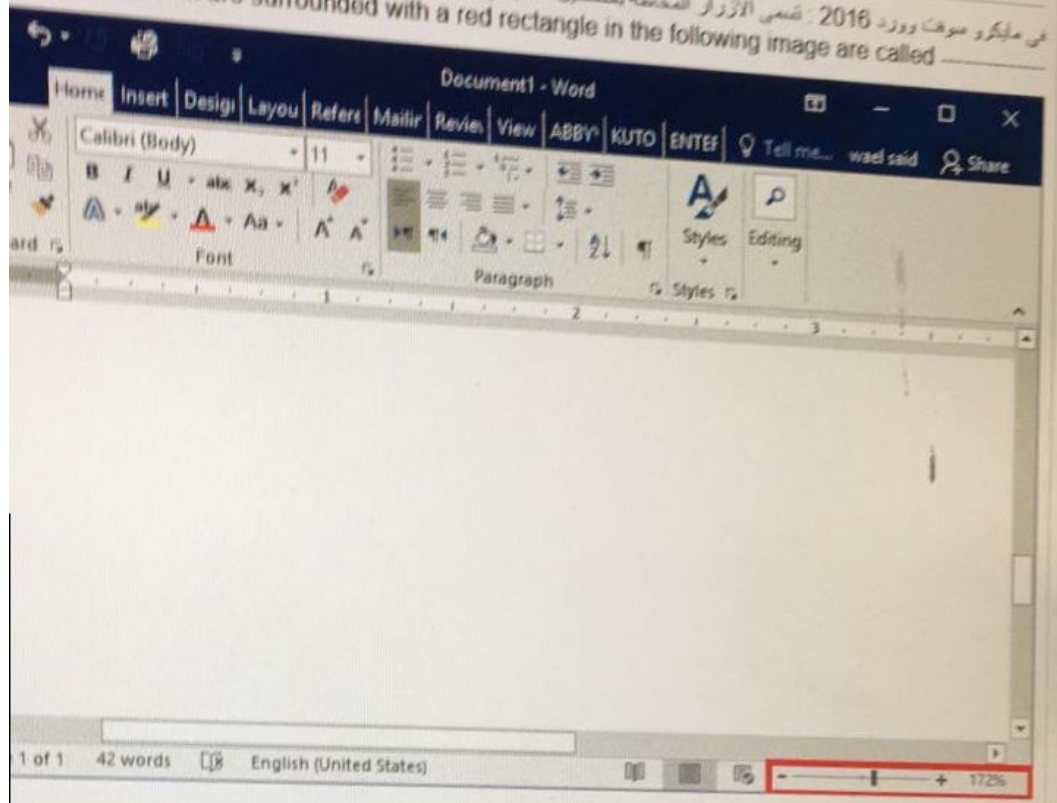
في مايكرو سوفت وورد 2016 : تسمى الازرار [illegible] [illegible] surrounded with a red rectangle in the following image are called ______

Document1 - Word

Home Insert Desig Layou Refere Mailir Revie View ABBY KUTO ENTEF Tell me... wael said Share

Calibri (Body) 11

Font

Paragraph

Styles

Editing

Styles

ard

1 of 1 42 words English (United States)

- + 172%